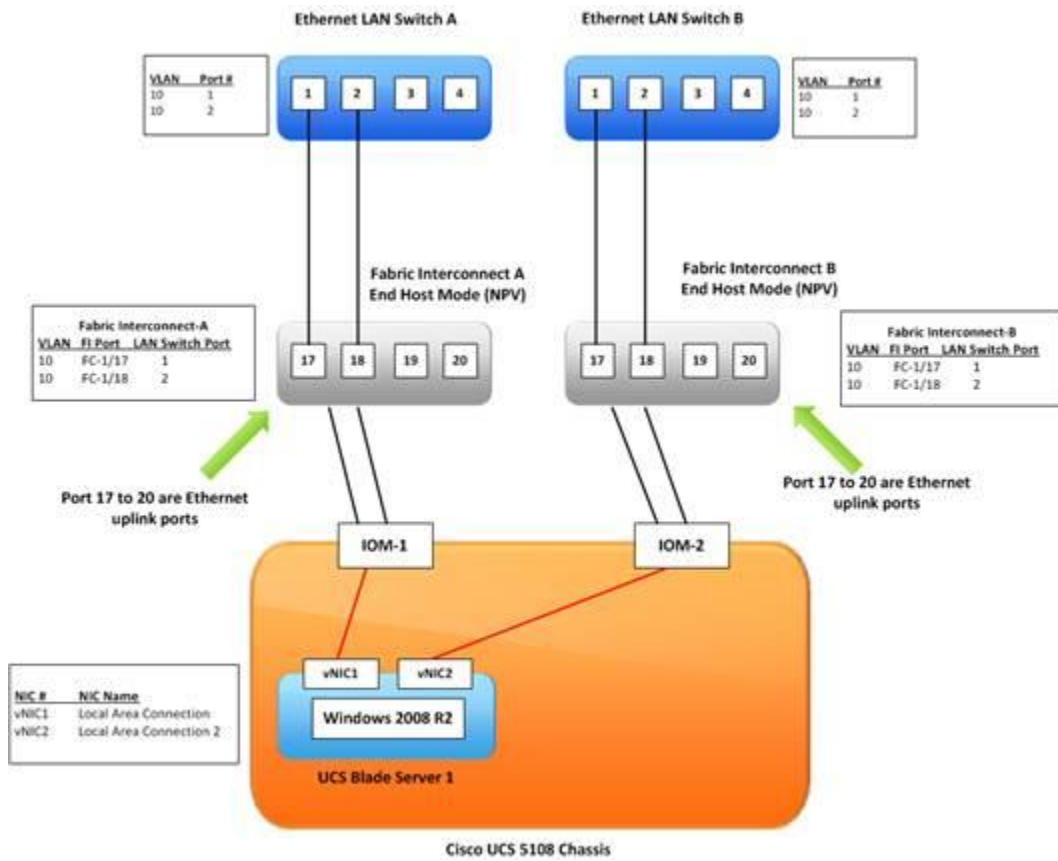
Ethernet LAN Switch A

Ethernet LAN Switch B

| VLAN | Port # |
|---|---|
| 10 | 1 |
| 10 | 2 |

1 2 3 4

1 2 3 4

| VLAN | Port # |
|---|---|
| 10 | 1 |
| 10 | 2 |

Fabric Interconnect A
End Host Mode (NPV)

Fabric Interconnect B
End Host Mode (NPV)

Fabric Interconnect-A

| VLAN | FI Port | LAN Switch Port |
|---|---|---|
| 10 | FC-1/17 | 1 |
| 10 | FC-1/18 | 2 |

17 18 19 20

17 18 19 20

Fabric Interconnect-B

| VLAN | FI Port | LAN Switch Port |
|---|---|---|
| 10 | FC-1/17 | 1 |
| 10 | FC-1/18 | 2 |

Port 17 to 20 are Ethernet uplink ports

Port 17 to 20 are Ethernet uplink ports

IOM-1

IOM-2

| NIC # | NIC Name |
|---|---|
| vNIC1 | Local Area Connection |
| vNIC2 | Local Area Connection 2 |

vNIC1 vNIC2

Windows 2008 R2

UCS Blade Server 1

Cisco UCS 5108 Chassis